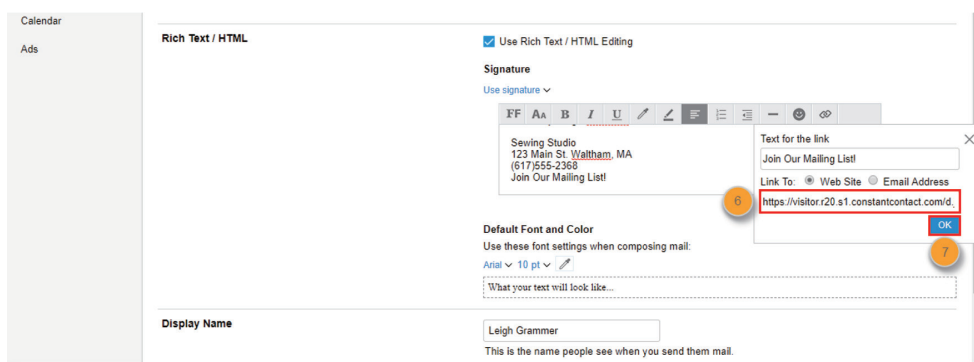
Calendar
Ads

Rich Text / HTML

Use Rich Text / HTML Editing

Signature

Use signature

FF AA B I U

Sewing Studio
123 Main St. Waltham, MA
(617)555-2368
Join Our Mailing List!

Text for the link
Join Our Mailing List!
Link To: Web Site Email Address
https://visitor.r20.s1.constantcontact.com/d.
OK

6
7

Default Font and Color
Use these font settings when composing mail:
Arial 10 pt
What your text will look like...

Display Name

Leigh Grammer
This is the name people see when you send them mail.